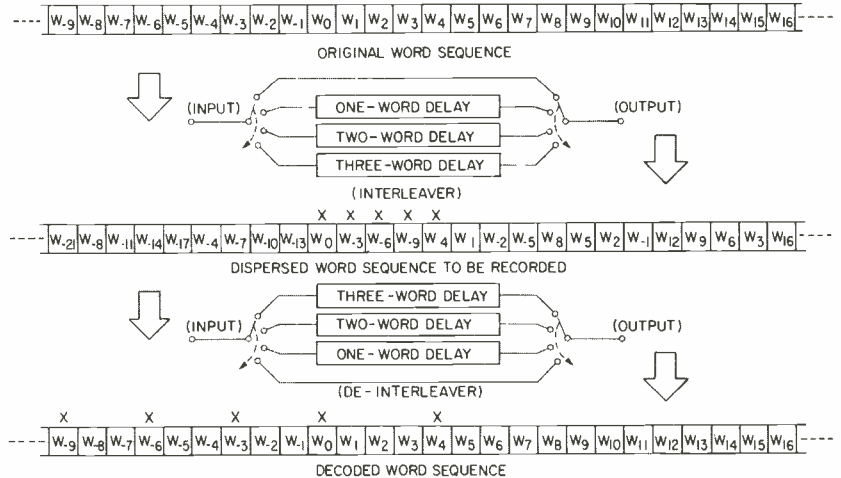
| $W_{-9}$ | $W_{-8}$ | $W_{-7}$ | $W_{-6}$ | $W_{-5}$ | $W_{-4}$ | $W_{-3}$ | $W_{-2}$ | $W_{-1}$ | $W_0$ | $W_1$ | $W_2$ | $W_3$ | $W_4$ | $W_5$ | $W_6$ | $W_7$ | $W_8$ | $W_9$ | $W_{10}$ | $W_{11}$ | $W_{12}$ | $W_{13}$ | $W_{14}$ | $W_{15}$ | $W_{16}$ |
|---|---|---|---|---|---|---|---|---|---|---|---|---|---|---|---|---|---|---|---|---|---|---|---|---|---|

ORIGINAL WORD SEQUENCE

(INPUT)
ONE-WORD DELAY
TWO-WORD DELAY
THREE-WORD DELAY
(OUTPUT)
(INTERLEAVER)

X X X X X

| $W_{-21}$ | $W_{-8}$ | $W_{-11}$ | $W_{-14}$ | $W_{-17}$ | $W_{-4}$ | $W_{-7}$ | $W_{-10}$ | $W_{-13}$ | $W_0$ | $W_{-3}$ | $W_{-6}$ | $W_{-9}$ | $W_4$ | $W_1$ | $W_{-2}$ | $W_{-5}$ | $W_8$ | $W_5$ | $W_2$ | $W_{-1}$ | $W_{12}$ | $W_9$ | $W_6$ | $W_3$ | $W_{16}$ |
|---|---|---|---|---|---|---|---|---|---|---|---|---|---|---|---|---|---|---|---|---|---|---|---|---|---|

DISPERSED WORD SEQUENCE TO BE RECORDED

(INPUT)
THREE-WORD DELAY
TWO-WORD DELAY
ONE-WORD DELAY
(OUTPUT)
(DE-INTERLEAVER)

X X X X X

| $W_{-9}$ | $W_{-8}$ | $W_{-7}$ | $W_{-6}$ | $W_{-5}$ | $W_{-4}$ | $W_{-3}$ | $W_{-2}$ | $W_{-1}$ | $W_0$ | $W_1$ | $W_2$ | $W_3$ | $W_4$ | $W_5$ | $W_6$ | $W_7$ | $W_8$ | $W_9$ | $W_{10}$ | $W_{11}$ | $W_{12}$ | $W_{13}$ | $W_{14}$ | $W_{15}$ | $W_{16}$ |
|---|---|---|---|---|---|---|---|---|---|---|---|---|---|---|---|---|---|---|---|---|---|---|---|---|---|

DECODED WORD SEQUENCE